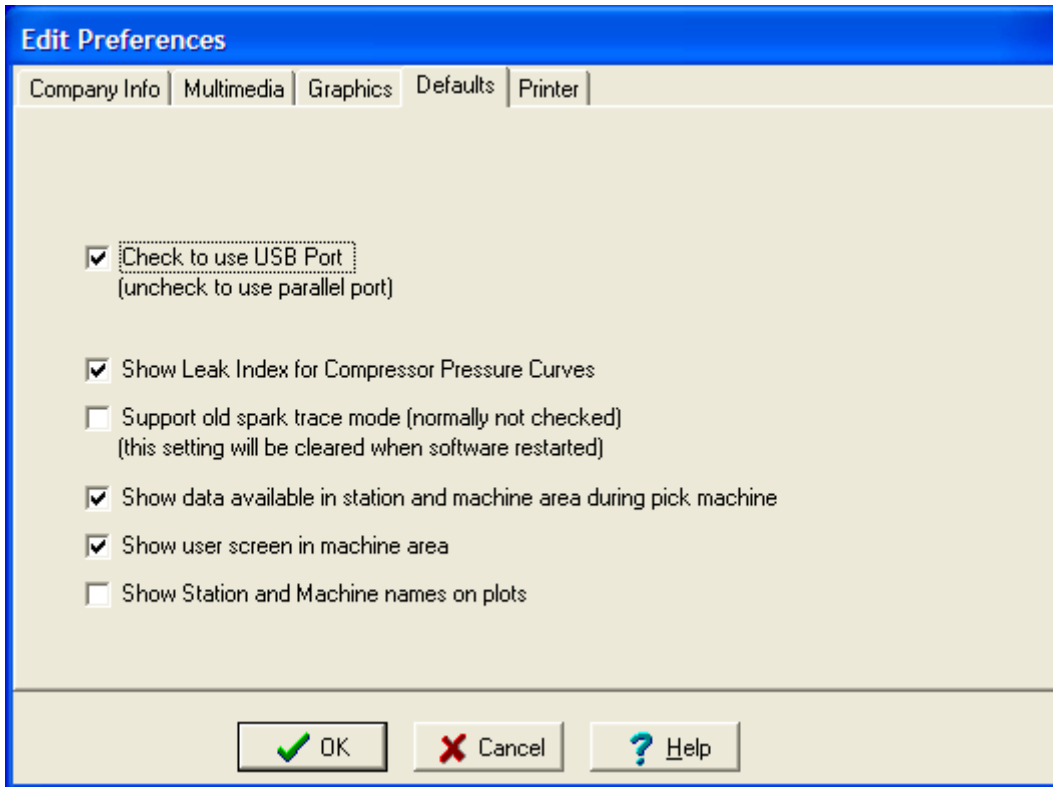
Edit Preferences

Company Info | Multimedia | Graphics | Defaults | Printer

Check to use USB Port
(uncheck to use parallel port)

Show Leak Index for Compressor Pressure Curves

Support old spark trace mode (normally not checked)
(this setting will be cleared when software restarted)

Show data available in station and machine area during pick machine

Show user screen in machine area

Show Station and Machine names on plots

OK Cancel Help